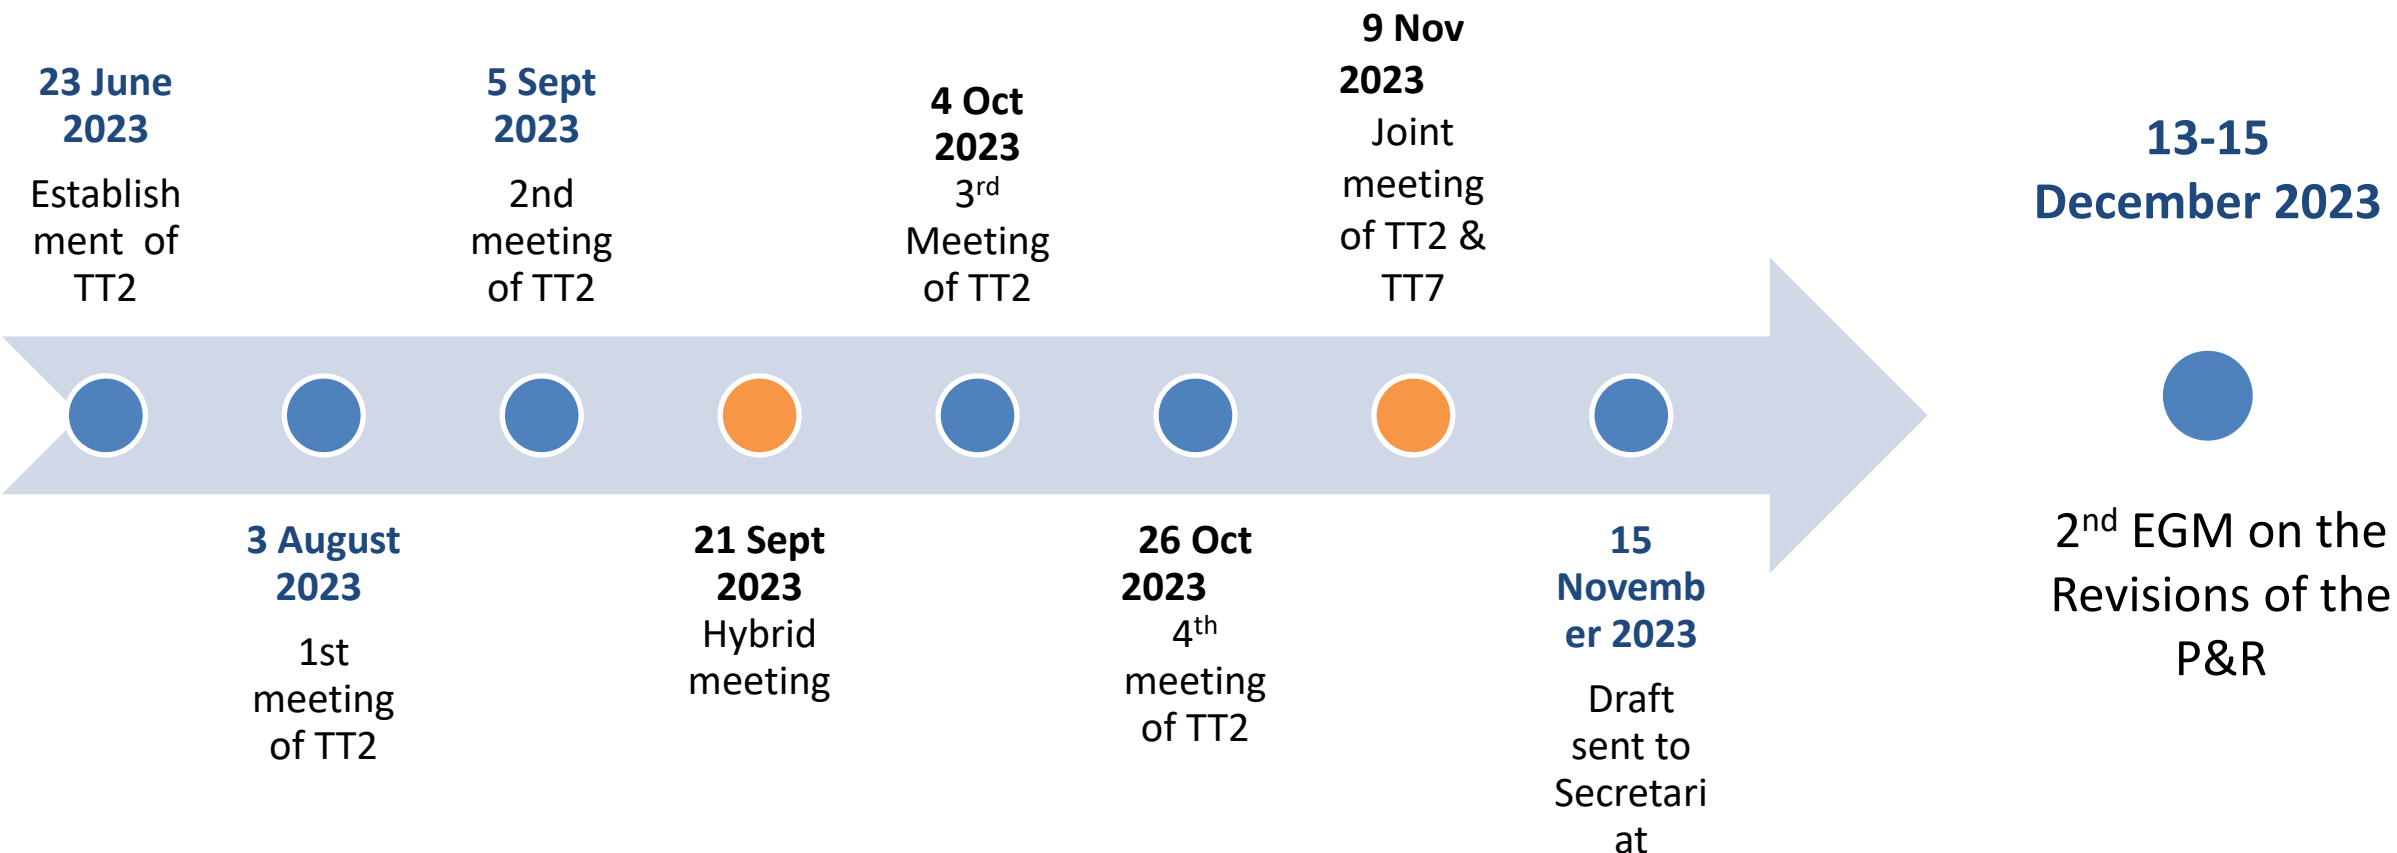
23 June 2023
Establish ment of TT2

3 August 2023
1st meeting of TT2

5 Sept 2023
2nd meeting of TT2

21 Sept 2023
Hybrid meeting

4 Oct 2023
3$^{rd}$ Meeting of TT2

26 Oct 2023
4$^{th}$ meeting of TT2

9 Nov 2023
Joint meeting of TT2 & TT7

15 Novemb er 2023
Draft sent to Secretari at

13-15 December 2023

2$^{nd}$ EGM on the Revisions of the P&R